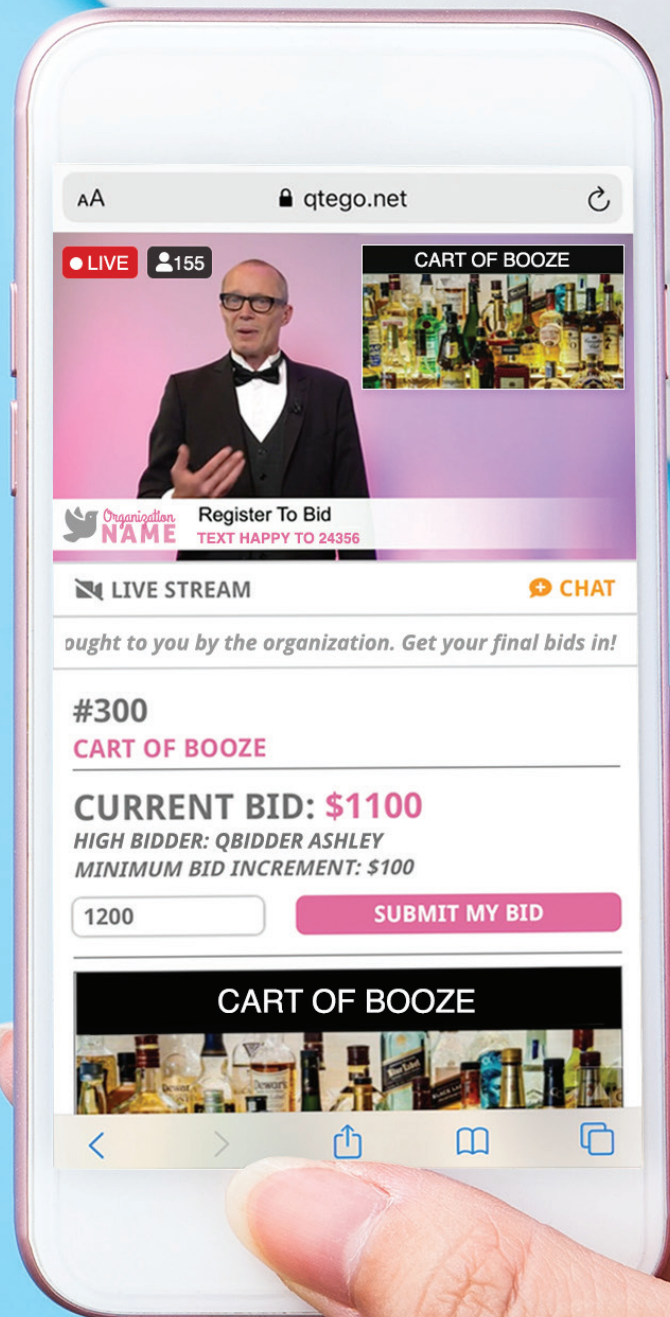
AA qtego.net

LIVE 155

CART OF BOOZE

Organization NAME

Register To Bid
TEXT HAPPY TO 24356

LIVE STREAM

CHAT

ought to you by the organization. Get your final bids in!

#300
CART OF BOOZE

CURRENT BID: $1100
HIGH BIDDER: QBIDDER ASHLEY
MINIMUM BID INCREMENT: $100

1200

SUBMIT MY BID

CART OF BOOZE